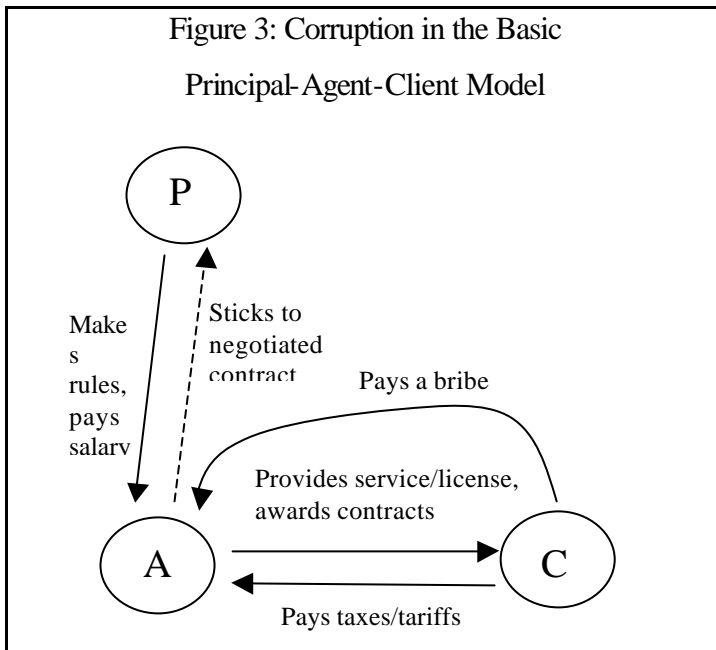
Figure 3: Corruption in the Basic

Principal-Agent-Client Model

P

Make s rules, pays salary

Sticks to negotiated contract

Pays a bribe

Provides service/license, awards contracts

A

C

Pays taxes/tariffs